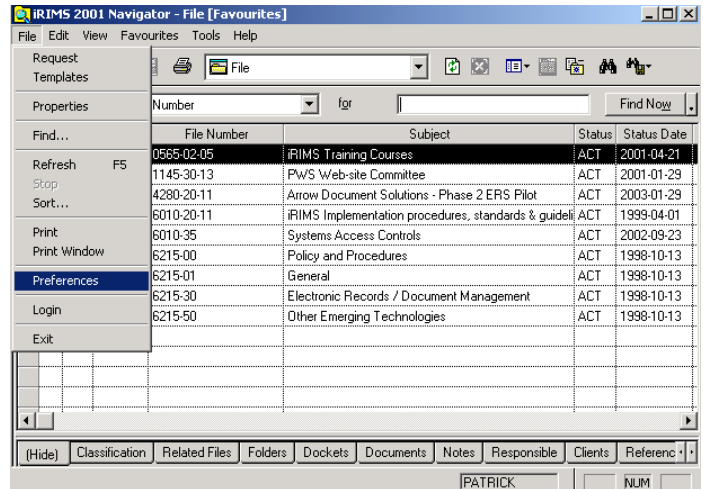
iRIMS 2001 Navigator - File [Favourites]

File Edit View Favourites Tools Help

Request
Templates
Properties
Find...
Refresh F5
Stop
Sort...
Print
Print Window
Preferences
Login
Exit

File

Number for Find Now

| File Number | Subject | Status | Status Date |
|---|---|---|---|
| 0565-02-05 | iRIMS Training Courses | ACT | 2001-04-21 |
| 1145-30-13 | PWS Web-site Committee | ACT | 2001-01-29 |
| 4280-20-11 | Arrow Document Solutions - Phase 2 ERS Pilot | ACT | 2003-01-29 |
| 6010-20-11 | iRIMS Implementation procedures, standards & guideli | ACT | 1999-04-01 |
| 6010-35 | Systems Access Controls | ACT | 2002-09-23 |
| 6215-00 | Policy and Procedures | ACT | 1998-10-13 |
| 6215-01 | General | ACT | 1998-10-13 |
| 6215-30 | Electronic Records / Document Management | ACT | 1998-10-13 |
| 6215-50 | Other Emerging Technologies | ACT | 1998-10-13 |

(Hide) Classification Related Files Folders Dockets Documents Notes Responsible Clients Referenc

PATRICK NUM